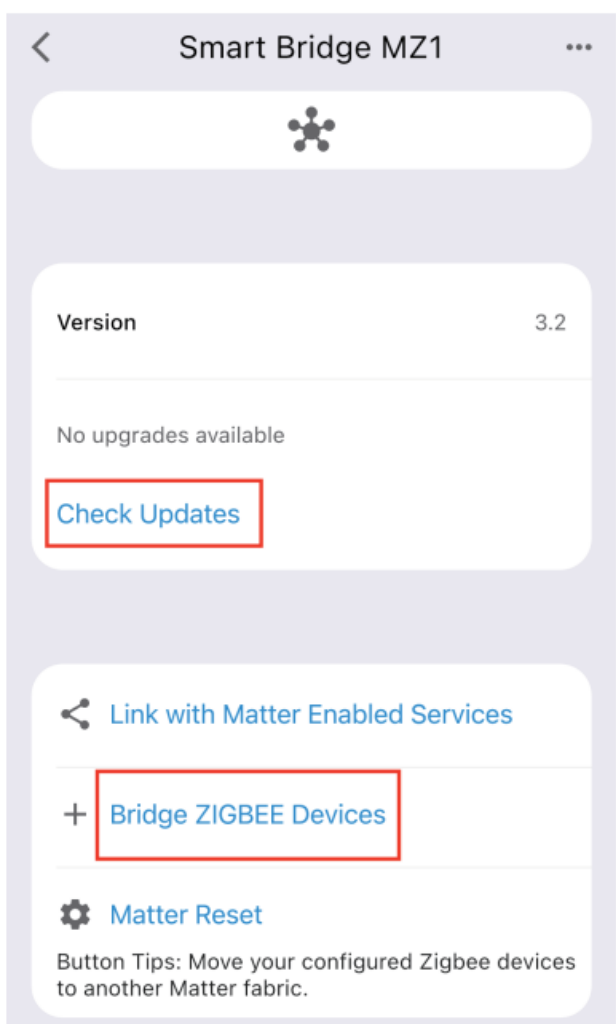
Smart Bridge MZ1

Version 3.2

No upgrades available

Check Updates

Link with Matter Enabled Services

Bridge ZIGBEE Devices

Matter Reset

Button Tips: Move your configured Zigbee devices to another Matter fabric.